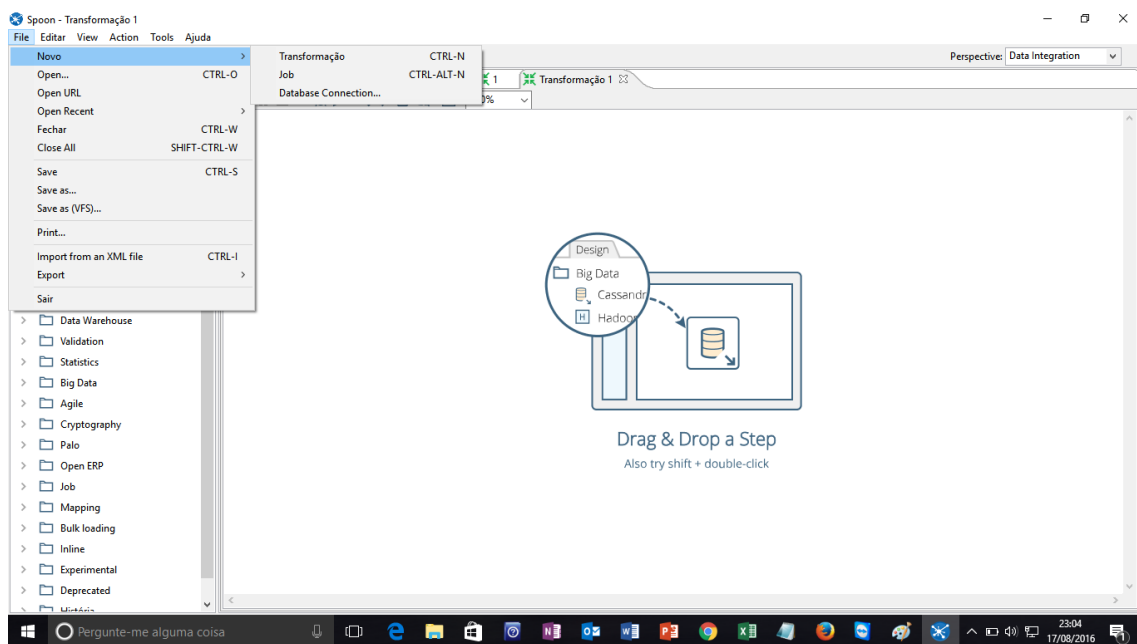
Spoon - Transformação 1

File Editar View Action Tools Ajuda

Novo
Open... CTRL-O
Open URL
Open Recent
Fechar CTRL-W
Close All SHIFT-CTRL-W
Save CTRL-S
Save as...
Save as (VFS)...
Print...
Import from an XML file CTRL-I
Export
Sair

Transformação CTRL-N
Job CTRL-ALT-N
Database Connection...

Perspective: Data Integration

1 Transformação 1

%

Data Warehouse
Validation
Statistics
Big Data
Agile
Cryptography
Palo
Open ERP
Job
Mapping
Bulk loading
Inline
Experimental
Deprecated
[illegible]

Design
Big Data
Cassandr
Hadoo

Drag & Drop a Step
Also try shift + double-click

Pergunte-me alguma coisa

23:04
17/08/2016